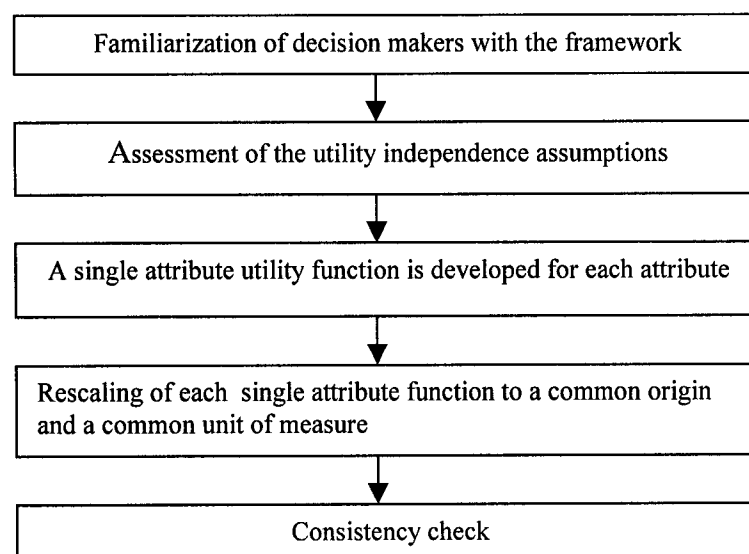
Familiarization of decision makers with the framework

Assessment of the utility independence assumptions

A single attribute utility function is developed for each attribute

Rescaling of each single attribute function to a common origin and a common unit of measure

Consistency check